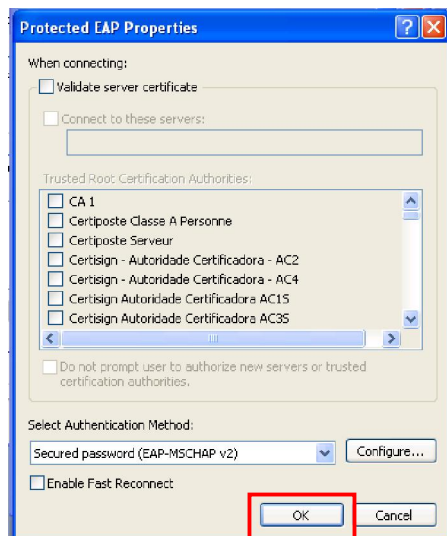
Protected EAP Properties

When connecting:

Validate server certificate

Connect to these servers:

Trusted Root Certification Authorities:

CA 1
Certiposte Classe A Personne
Certiposte Serveur
Certisign - Autoridade Certificadora - AC2
Certisign - Autoridade Certificadora - AC4
Certisign Autoridade Certificadora AC1S
Certisign Autoridade Certificadora AC3S

Do not prompt user to authorize new servers or trusted certification authorities.

Select Authentication Method:

Secured password (EAP-MSCHAP v2)

Configure...

Enable Fast Reconnect

OK

Cancel